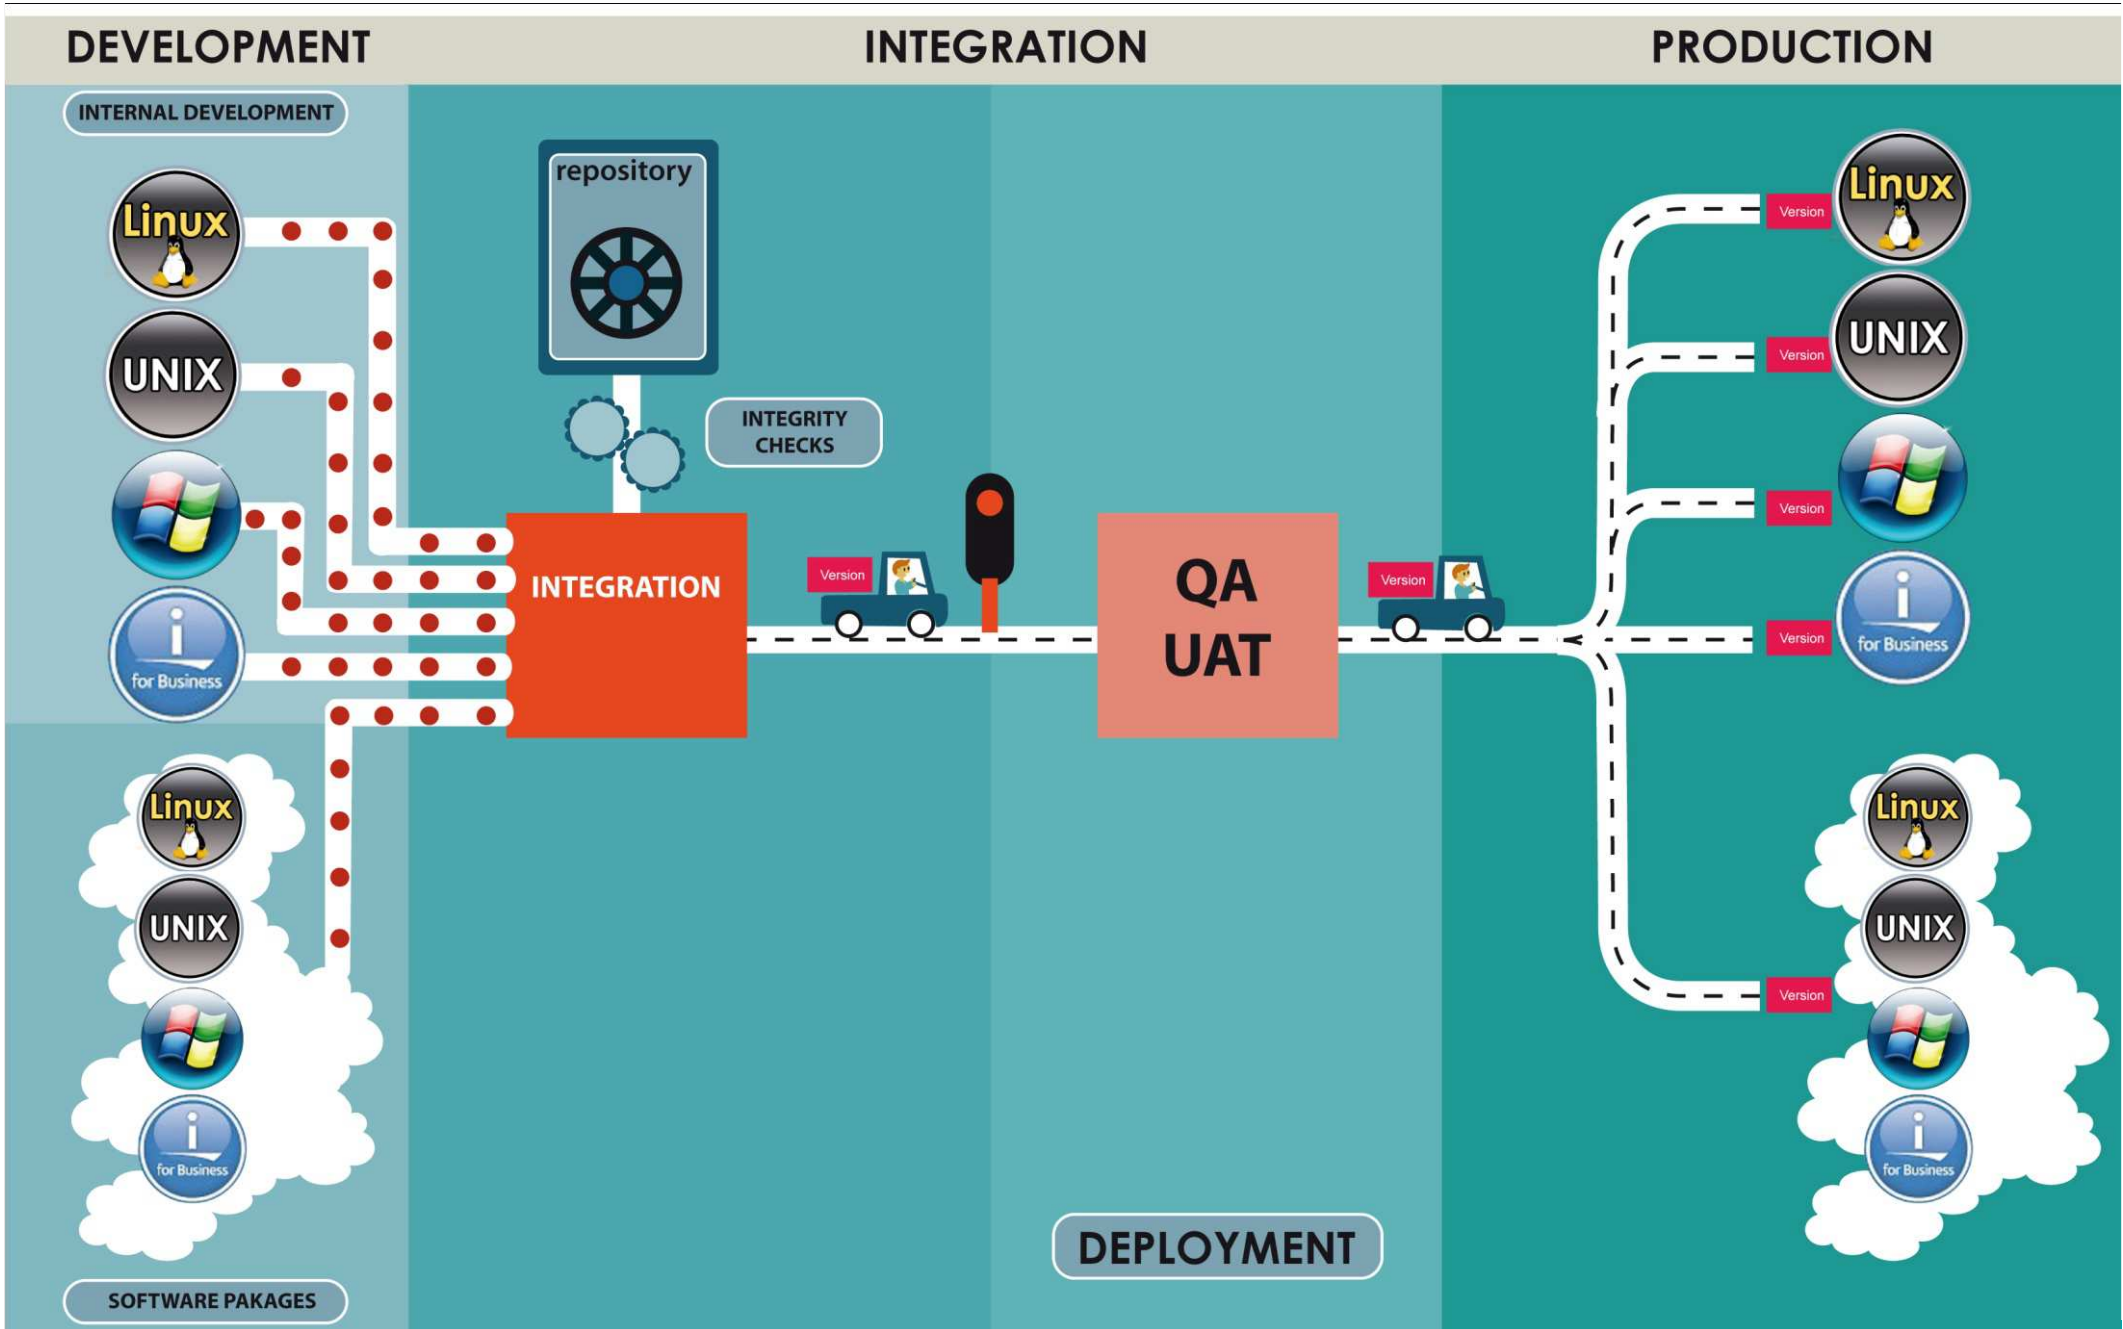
DEVELOPMENT
INTEGRATION
PRODUCTION

INTERNAL DEVELOPMENT

Linux
UNIX
for Business

repository

INTEGRITY CHECKS

INTEGRATION

Version

QA
UAT

Version

Version
Linux
Version
UNIX
Version
Version
for Business
Version

Linux
UNIX
for Business

Linux
UNIX
for Business

DEPLOYMENT

SOFTWARE PAKAGES